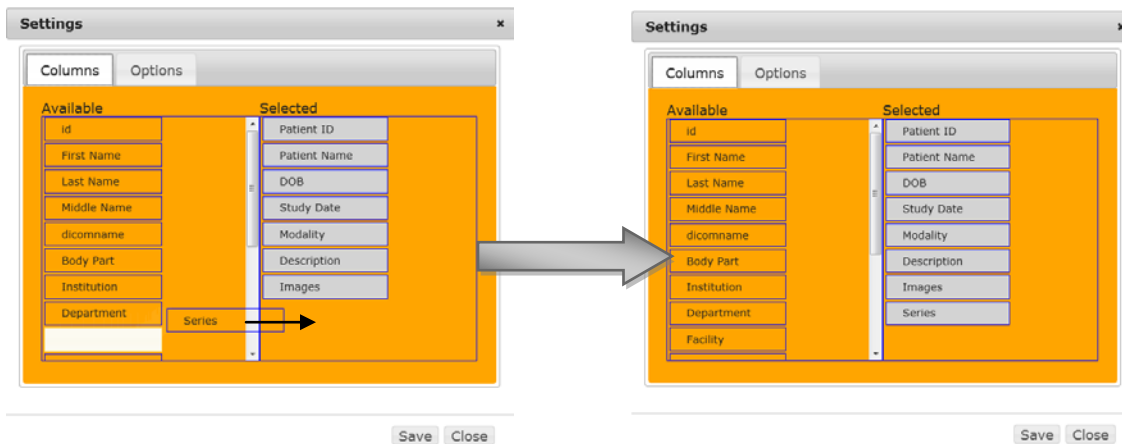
Settings ×

Columns Options

Available
id
First Name
Last Name
Middle Name
dicomname
Body Part
Institution
Department

Series

Selected
Patient ID
Patient Name
DOB
Study Date
Modality
Description
Images

Save Close

Settings ×

Columns Options

Available
id
First Name
Last Name
Middle Name
dicomname
Body Part
Institution
Department
Facility

Selected
Patient ID
Patient Name
DOB
Study Date
Modality
Description
Images
Series

Save Close